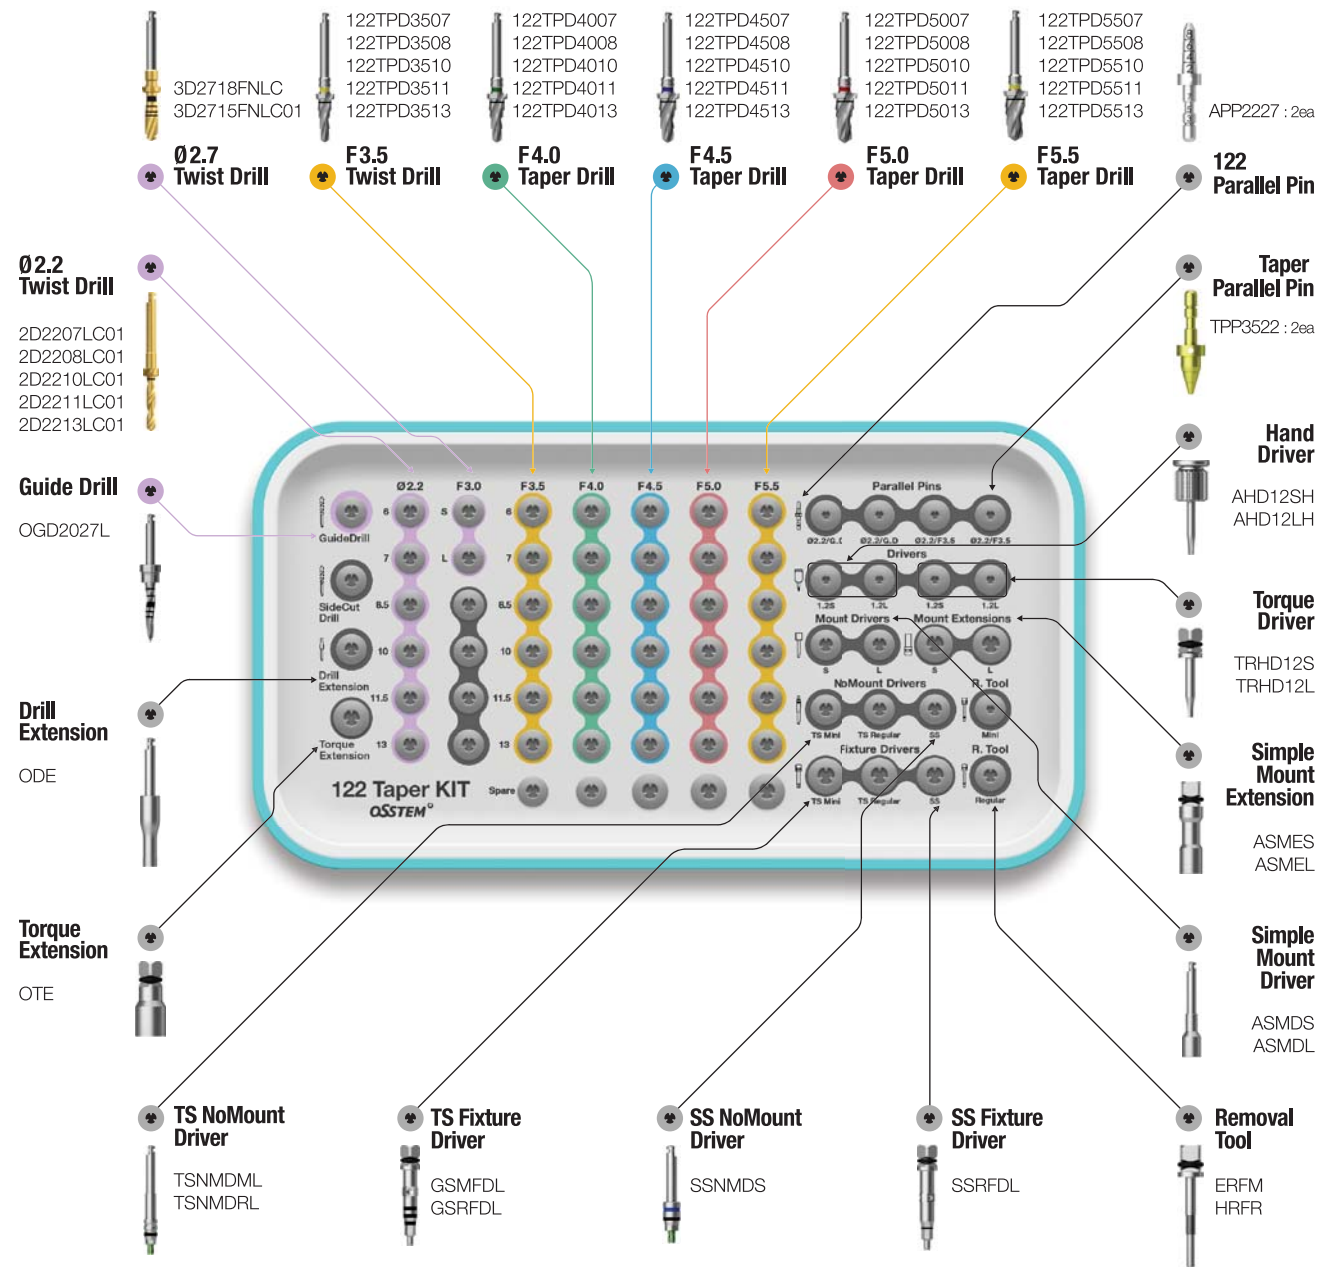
3D2718FNLC
3D2715FNLC01

Ø2.7
Twist Drill

122TPD3507
122TPD3508
122TPD3510
122TPD3511
122TPD3513

F3.5
Twist Drill

122TPD4007
122TPD4008
122TPD4010
122TPD4011
122TPD4013

F4.0
Taper Drill

122TPD4507
122TPD4508
122TPD4510
122TPD4511
122TPD4513

F4.5
Taper Drill

122TPD5007
122TPD5008
122TPD5010
122TPD5011
122TPD5013

F5.0
Taper Drill

122TPD5507
122TPD5508
122TPD5510
122TPD5511
122TPD5513

F5.5
Taper Drill

APP2227 : 2ea

122
Parallel Pin

Ø2.2
Twist Drill

2D2207LC01
2D2208LC01
2D2210LC01
2D2211LC01
2D2213LC01

Taper
Parallel Pin

TPP3522 : 2ea

Guide Drill

OGD2027L

Hand
Driver

AHD12SH
AHD12LH

Ø2.2 F3.0 F3.5 F4.0 F4.5 F5.0 F5.5

GuideDrill
SideCut Drill
Drill Extension
Torque Extension

6 7 8.5 10 11.5 13
S L

Parallel Pins
Ø2.2/G.D Ø2.3/G.D Ø2.2/F3.5 Ø2.2/F3.5

Drivers
1.2S 1.2L 1.2S 1.2L

Mount Drivers
S L
Mount Extensions
S L

NoMount Drivers
TS Mini TS Regular SS
R. Tool
Mini

Fixture Drivers
TS Mini TS Regular SS
R. Tool
Regular

122 Taper KIT
OSSTEM

Spare

Torque
Driver

TRHD12S
TRHD12L

Drill
Extension

ODE

Simple
Mount
Extension

ASMES
ASMEL

Torque
Extension

OTE

Simple
Mount
Driver

ASMDS
ASMDL

TS NoMount
Driver

TSNMDML
TSNMDRL

TS Fixture
Driver

GSMFDL
GSRFDL

SS NoMount
Driver

SSNMDS

SS Fixture
Driver

SSRFDL

Removal
Tool

ERFM
HRFR